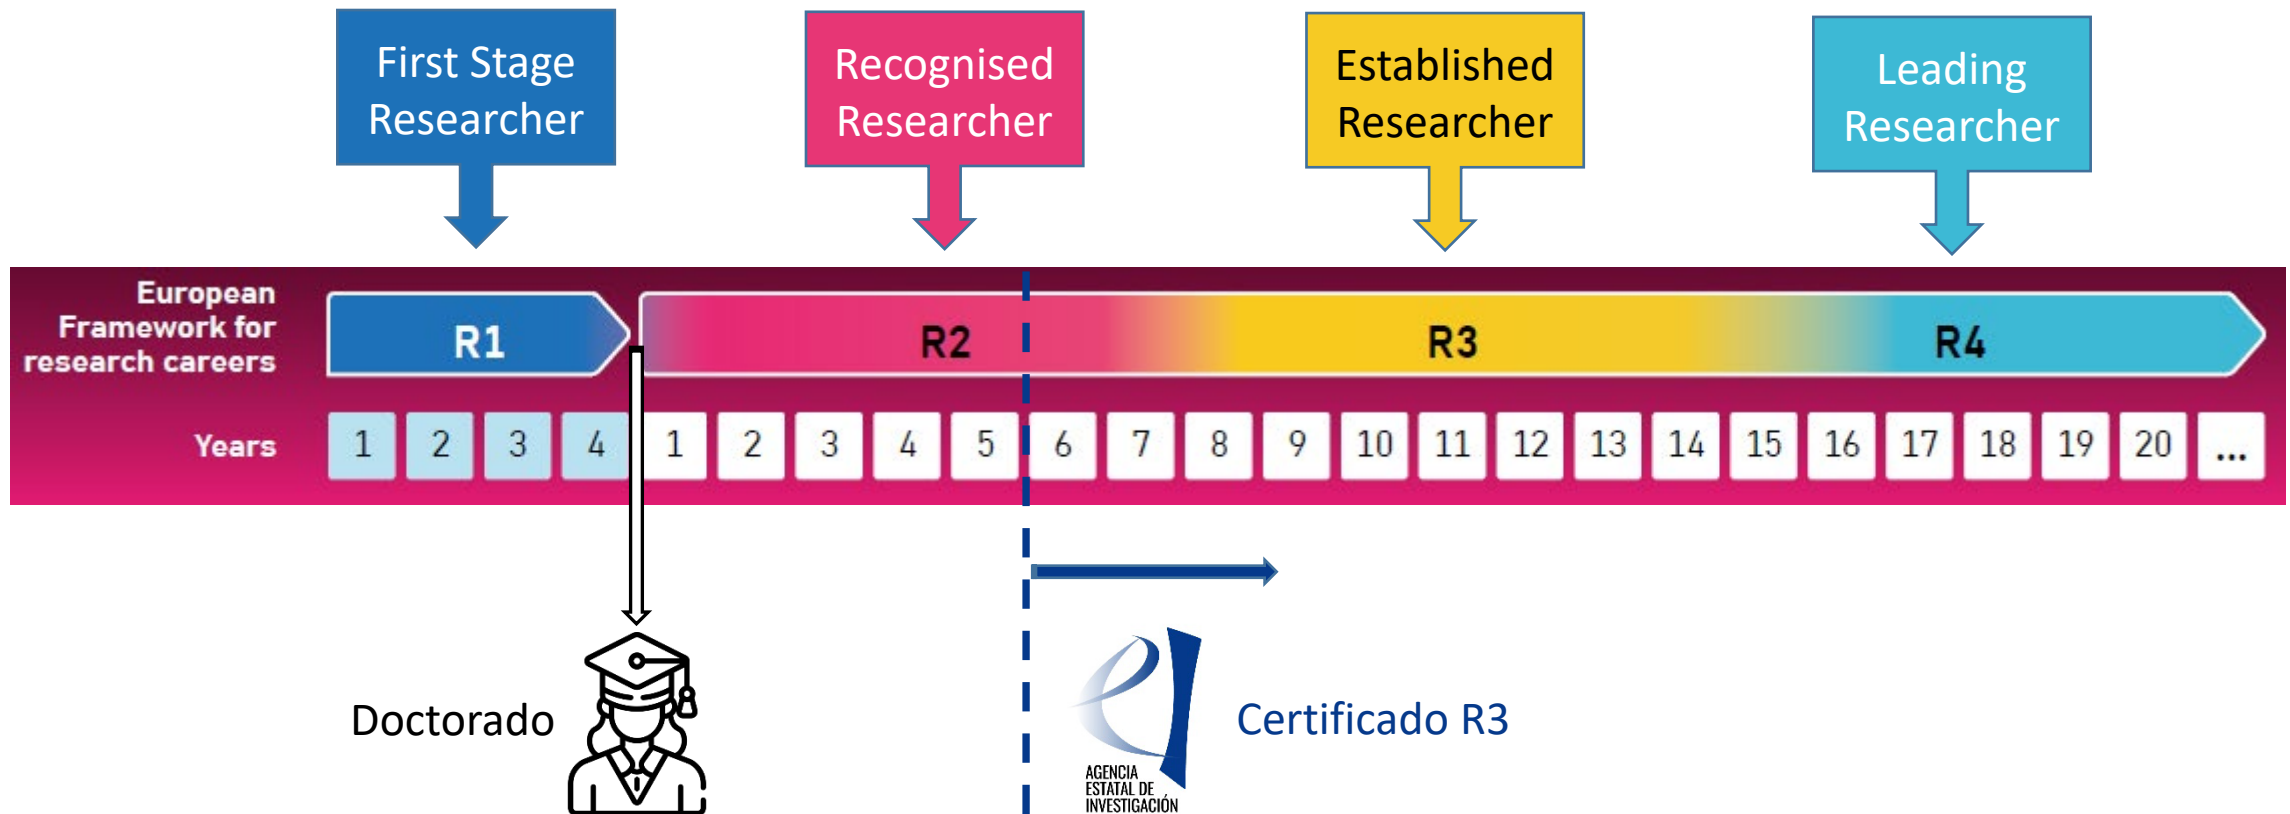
First Stage Researcher

Recognised Researcher

Established Researcher

Leading Researcher

European Framework for research careers

R1

R2

R3

R4

Years

1 2 3 4 1 2 3 4 5 6 7 8 9 10 11 12 13 14 15 16 17 18 19 20 ...

Doctorado

AGENCIA ESTATAL DE INVESTIGACIÓN

Certificado R3